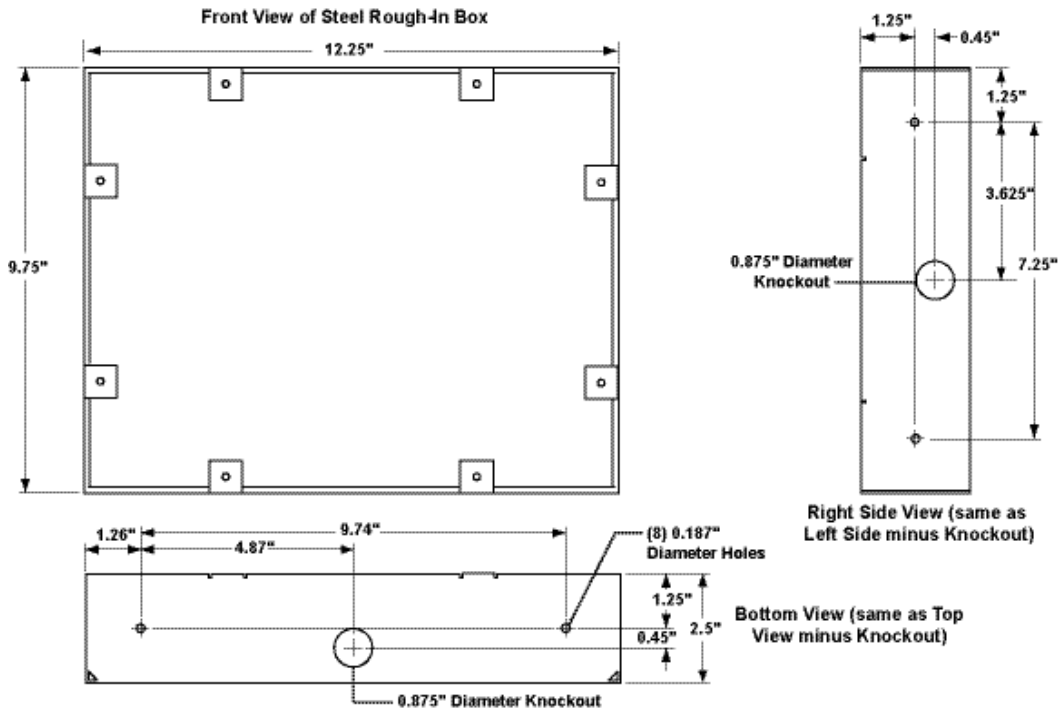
Front View of Steel Rough-In Box

12.25"

9.75"

1.25"

0.45"

1.25"

3.625"

7.25"

0.875" Diameter Knockout

Right Side View (same as Left Side minus Knockout)

1.26"

4.87"

9.74"

(8) 0.187" Diameter Holes

1.25"

0.45"

2.5"

Bottom View (same as Top View minus Knockout)

0.875" Diameter Knockout